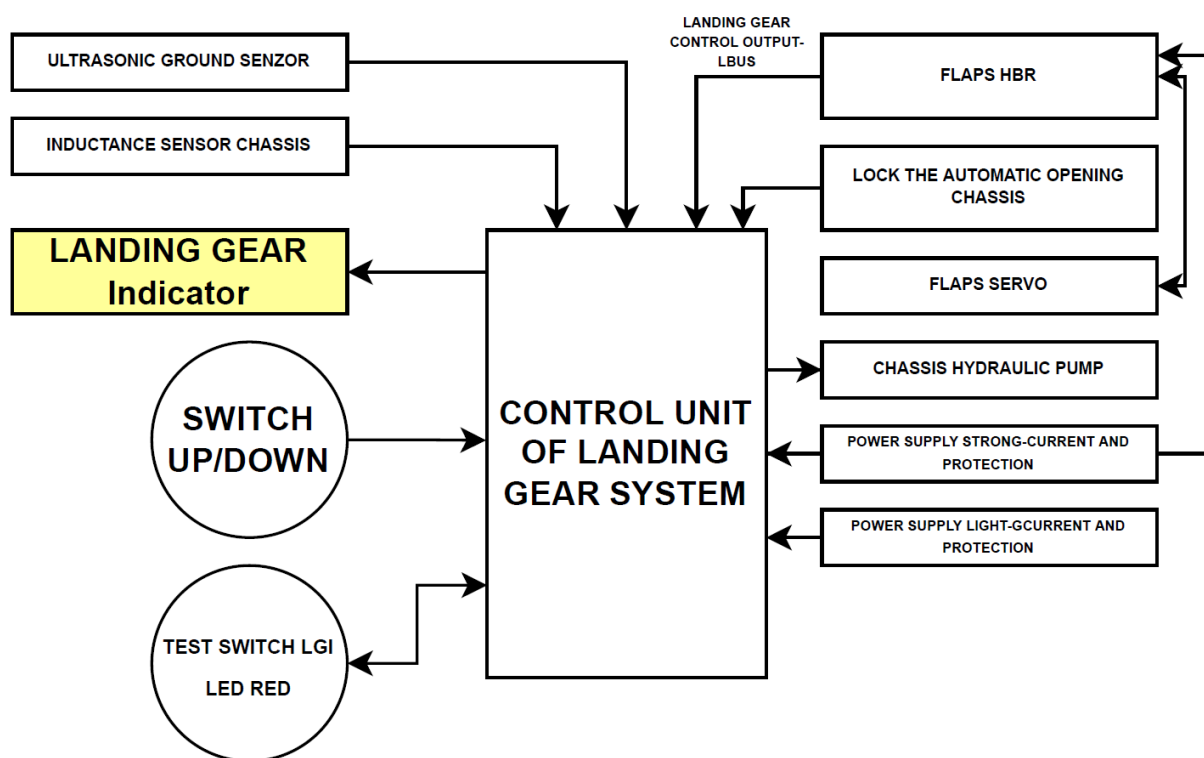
ULTRASONIC GROUND SENZOR

INDUCTANCE SENSOR CHASSIS

LANDING GEAR Indicator

SWITCH UP/DOWN

TEST SWITCH LGI

LED RED

LANDING GEAR CONTROL OUTPUT-LBUS

CONTROL UNIT OF LANDING GEAR SYSTEM

FLAPS HBR

LOCK THE AUTOMATIC OPENING CHASSIS

FLAPS SERVO

CHASSIS HYDRAULIC PUMP

POWER SUPPLY STRONG-CURRENT AND PROTECTION

POWER SUPPLY LIGHT-GCURRENT AND PROTECTION